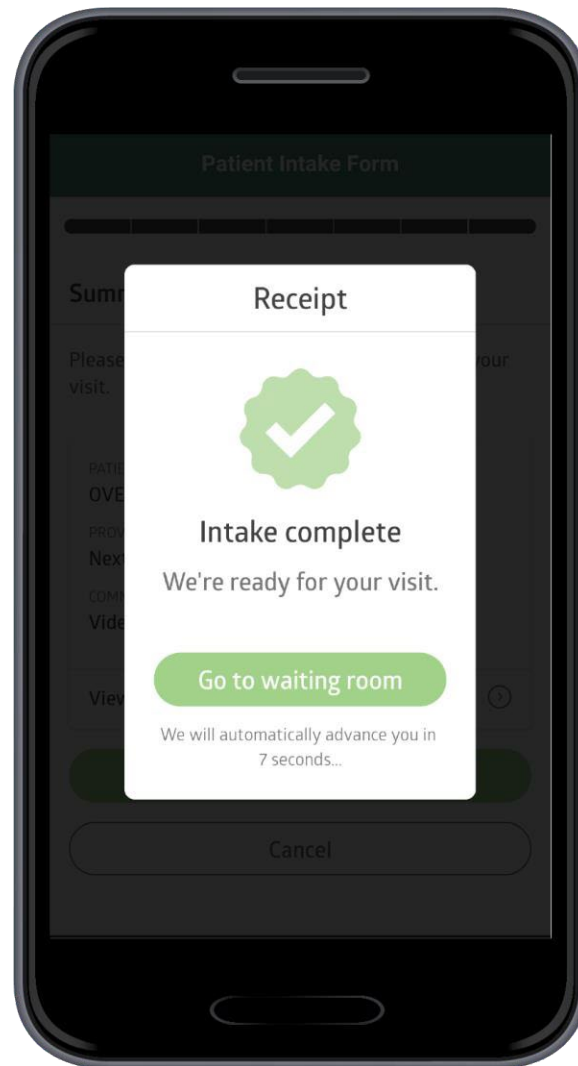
Patient Intake Form

Summ

Please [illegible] your visit.

PATI
OVE
PROV
Next
COMM
Vide

View

Receipt

Intake complete

We're ready for your visit.

Go to waiting room

We will automatically advance you in 7 seconds...

Cancel